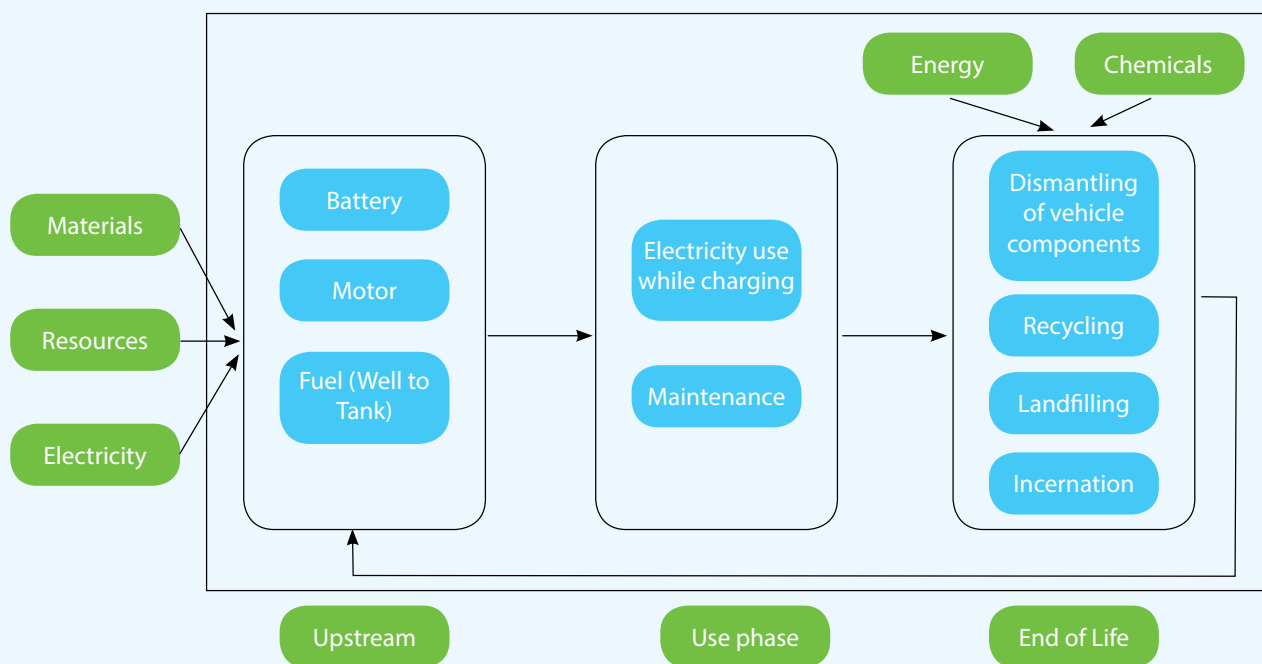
Energy

Chemicals

Materials

Resources

Electricity

Battery

Motor

Fuel (Well to Tank)

Electricity use while charging

Maintenance

Dismantling of vehicle components

Recycling

Landfilling

Incernation

Upstream

Use phase

End of Life